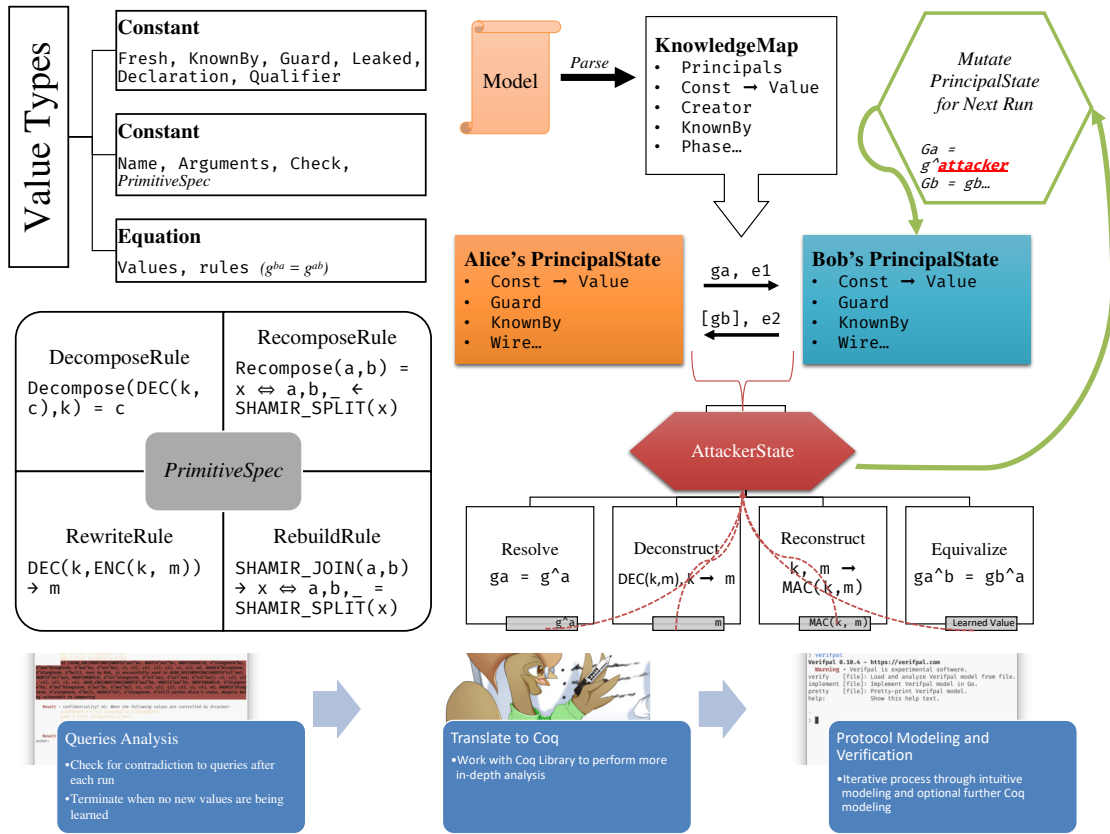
Value Types

Constant
Fresh, KnownBy, Guard, Leaked, Declaration, Qualifier

Constant
Name, Arguments, Check, PrimitiveSpec

Equation
Values, rules ($g^{ba} = g^{ab}$)

Model

Parse

KnowledgeMap
• Principals
• Const → Value
• Creator
• KnownBy
• Phase…

Mutate PrincipalState for Next Run

Ga = g^attacker
Gb = gb…

Alice's PrincipalState
• Const → Value
• Guard
• KnownBy
• Wire…

ga, e1

[gb], e2

Bob's PrincipalState
• Const → Value
• Guard
• KnownBy
• Wire…

DecomposeRule
Decompose(DEC(k, c),k) = c

RecomposeRule
Recompose(a,b) = x ⇔ a,b,_ ← SHAMIR_SPLIT(x)

PrimitiveSpec

RewriteRule
DEC(k,ENC(k, m)) → m

RebuildRule
SHAMIR_JOIN(a,b) → x ⇔ a,b,_ = SHAMIR_SPLIT(x)

AttackerState

Resolve
ga = g^a

Deconstruct
DEC(k,m), k → m

Reconstruct
k, m → MAC(k,m)

Equivalize
ga^b = gb^a

g^a

m

MAC(k, m)

Learned Value

Verifpal 0.10.4 - https://verifpal.com
Warning • Verifpal is experimental software.
verify [file]: Load and analyze Verifpal model from file.
implement [file]: Implement Verifpal model in Go.
pretty [file]: Pretty-print Verifpal model.
help: Show this help text.

Queries Analysis
•Check for contradiction to queries after each run
•Terminate when no new values are being learned

Translate to Coq
•Work with Coq Library to perform more in-depth analysis

Protocol Modeling and Verification
•Iterative process through intuitive modeling and optional further Coq modeling